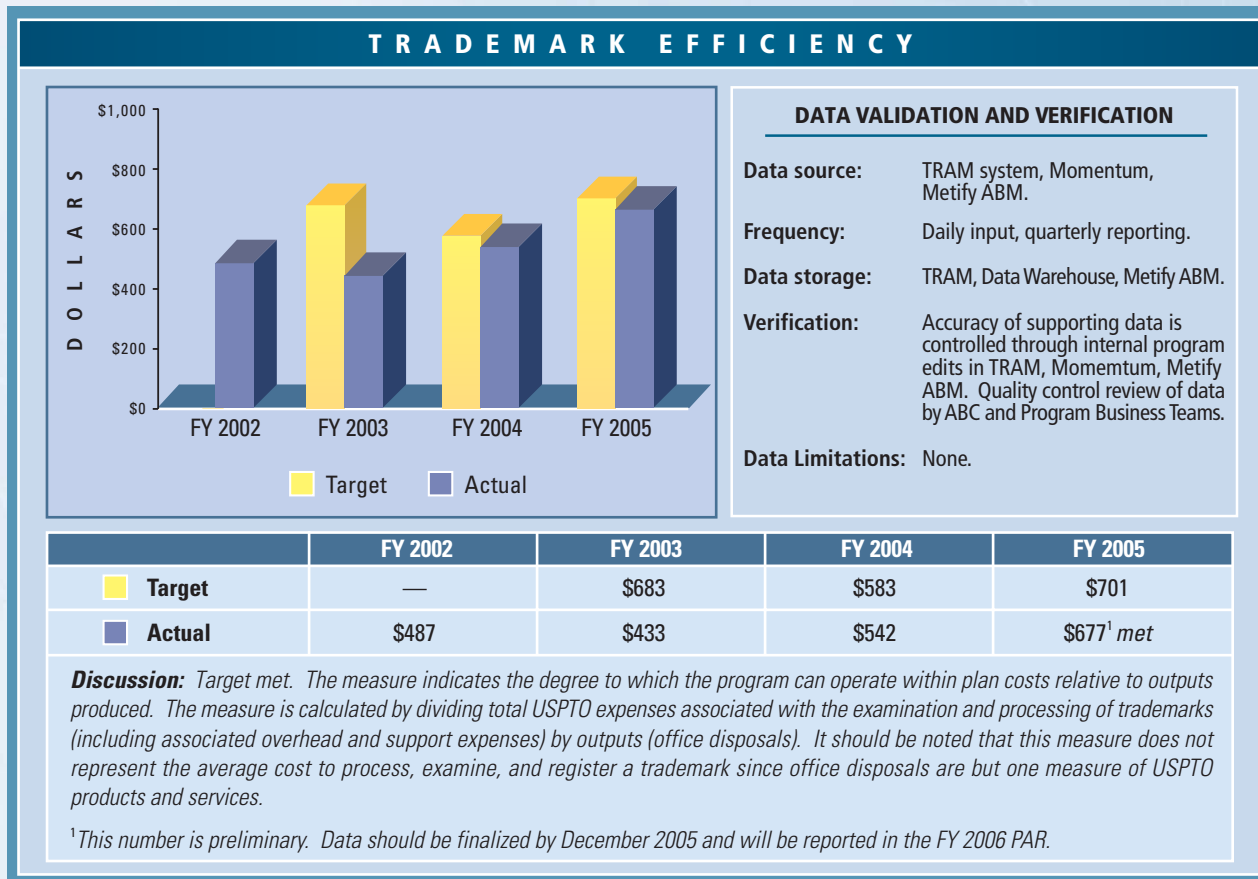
TRADEMARK EFFICIENCY

$1,000
$800
$600
$400
$200
$0
DOLLARS
FY 2002
FY 2003
FY 2004
FY 2005
Target
Actual

DATA VALIDATION AND VERIFICATION

Data source: TRAM system, Momentum, Metify ABM.

Frequency: Daily input, quarterly reporting.

Data storage: TRAM, Data Warehouse, Metify ABM.

Verification: Accuracy of supporting data is controlled through internal program edits in TRAM, Momemtum, Metify ABM. Quality control review of data by ABC and Program Business Teams.

Data Limitations: None.

| | FY 2002 | FY 2003 | FY 2004 | FY 2005 |
|---|---|---|---|---|
| Target | — | $683 | $583 | $701 |
| Actual | $487 | $433 | $542 | $677$^1$ met |

Discussion: Target met. The measure indicates the degree to which the program can operate within plan costs relative to outputs produced. The measure is calculated by dividing total USPTO expenses associated with the examination and processing of trademarks (including associated overhead and support expenses) by outputs (office disposals). It should be noted that this measure does not represent the average cost to process, examine, and register a trademark since office disposals are but one measure of USPTO products and services.

$^1$This number is preliminary. Data should be finalized by December 2005 and will be reported in the FY 2006 PAR.